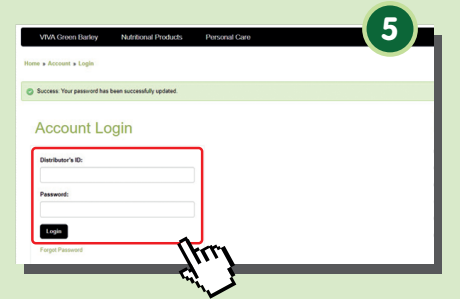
5

VIVA Green Barley Nutritional Products Personal Care

Home » Account » Login

Success: Your password has been successfully updated.

Account Login

Distributor's ID:

Password:

Login

Forgot Password